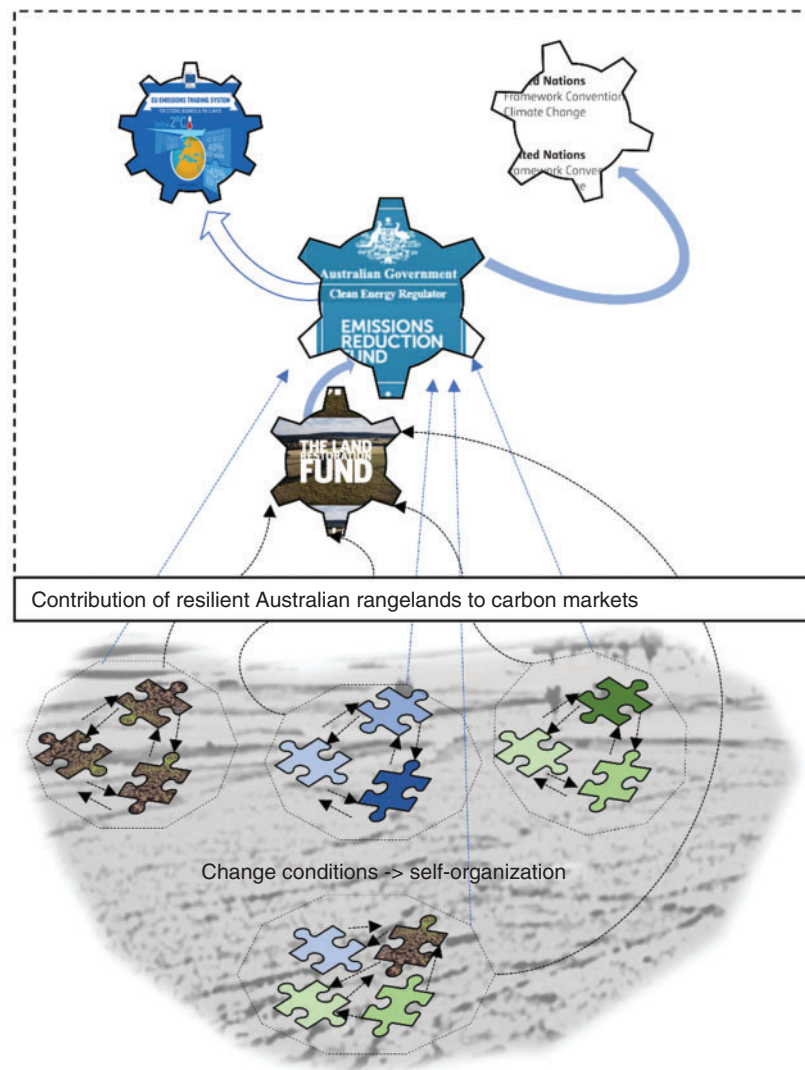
EU EMISSIONS TRADING SYSTEM

2°C

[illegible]d Nations
Framework Convention
Climate Change

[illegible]ted Nations
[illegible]mework Conven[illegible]

Australian Government
Clean Energy Regulator
EMISSIONS REDUCTION FUND

THE LAND RESTORATION FUND

Contribution of resilient Australian rangelands to carbon markets

Change conditions -> self-organization